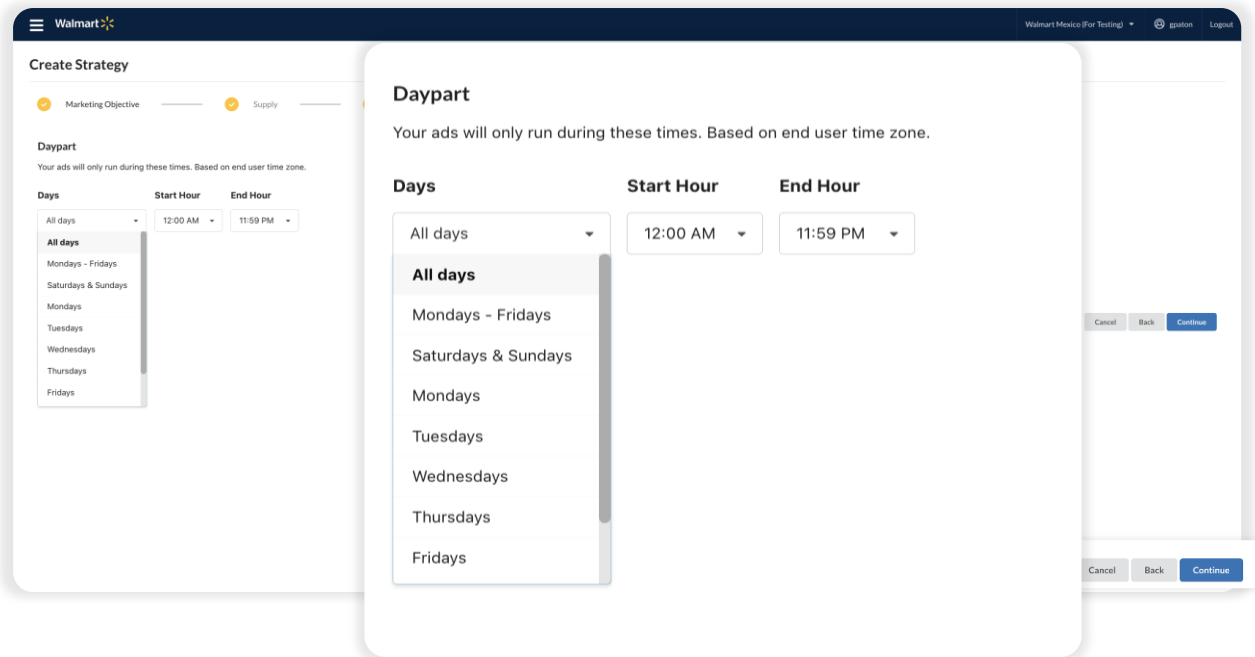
Walmart

Walmart Mexico (For Testing)

gpaton

Logout

Create Strategy

Marketing Objective

Supply

Daypart

Your ads will only run during these times. Based on end user time zone.

| Days | Start Hour | End Hour |
|---|---|---|
| All days | 12:00 AM | 11:59 PM |

All days
Mondays - Fridays
Saturdays & Sundays
Mondays
Tuesdays
Wednesdays
Thursdays
Fridays

Cancel Back Continue

Daypart

Your ads will only run during these times. Based on end user time zone.

| Days | Start Hour | End Hour |
|---|---|---|
| All days | 12:00 AM | 11:59 PM |

All days
Mondays - Fridays
Saturdays & Sundays
Mondays
Tuesdays
Wednesdays
Thursdays
Fridays

Cancel Back Continue